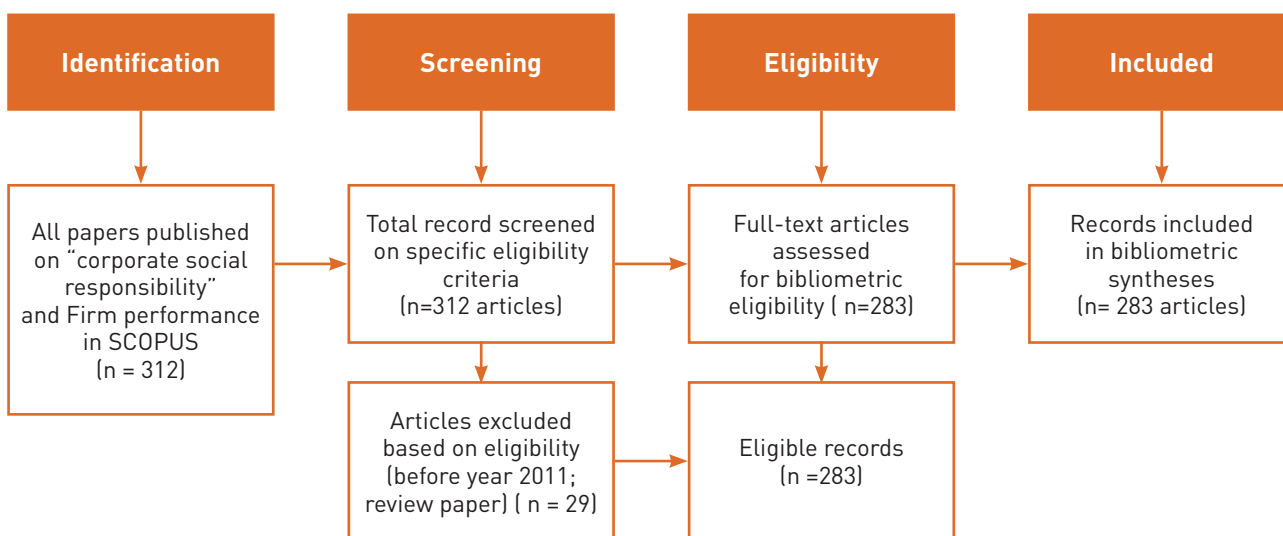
Identification

Screening

Eligibility

Included

All papers published on “corporate social responsibility” and Firm performance in SCOPUS (n = 312)

Total record screened on specific eligibility criteria (n=312 articles)

Full-text articles assessed for bibliometric eligibility ( n=283)

Records included in bibliometric syntheses (n= 283 articles)

Articles excluded based on eligibility (before year 2011; review paper) ( n = 29)

Eligible records (n =283)